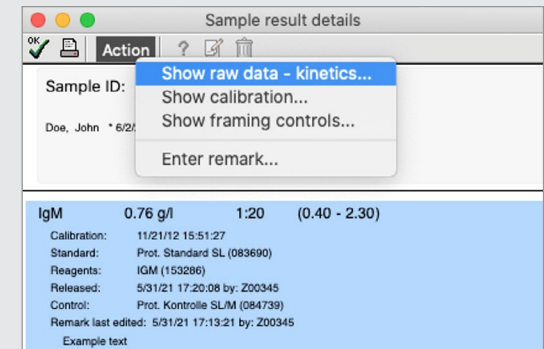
Sample result details

OK

Action

?

Sample ID:

Show raw data - kinetics...
Show calibration...
Show framing controls...

Enter remark...

Doe, John * 6/2/

IgM 0.76 g/l 1:20 (0.40 - 2.30)

Calibration: 11/21/12 15:51:27
Standard: Prot. Standard SL (083690)
Reagents: IGM (153286)
Released: 5/31/21 17:20:08 by: Z00345
Control: Prot. Kontrolle SL/M (084739)
Remark last edited: 5/31/21 17:13:21 by: Z00345
Example text